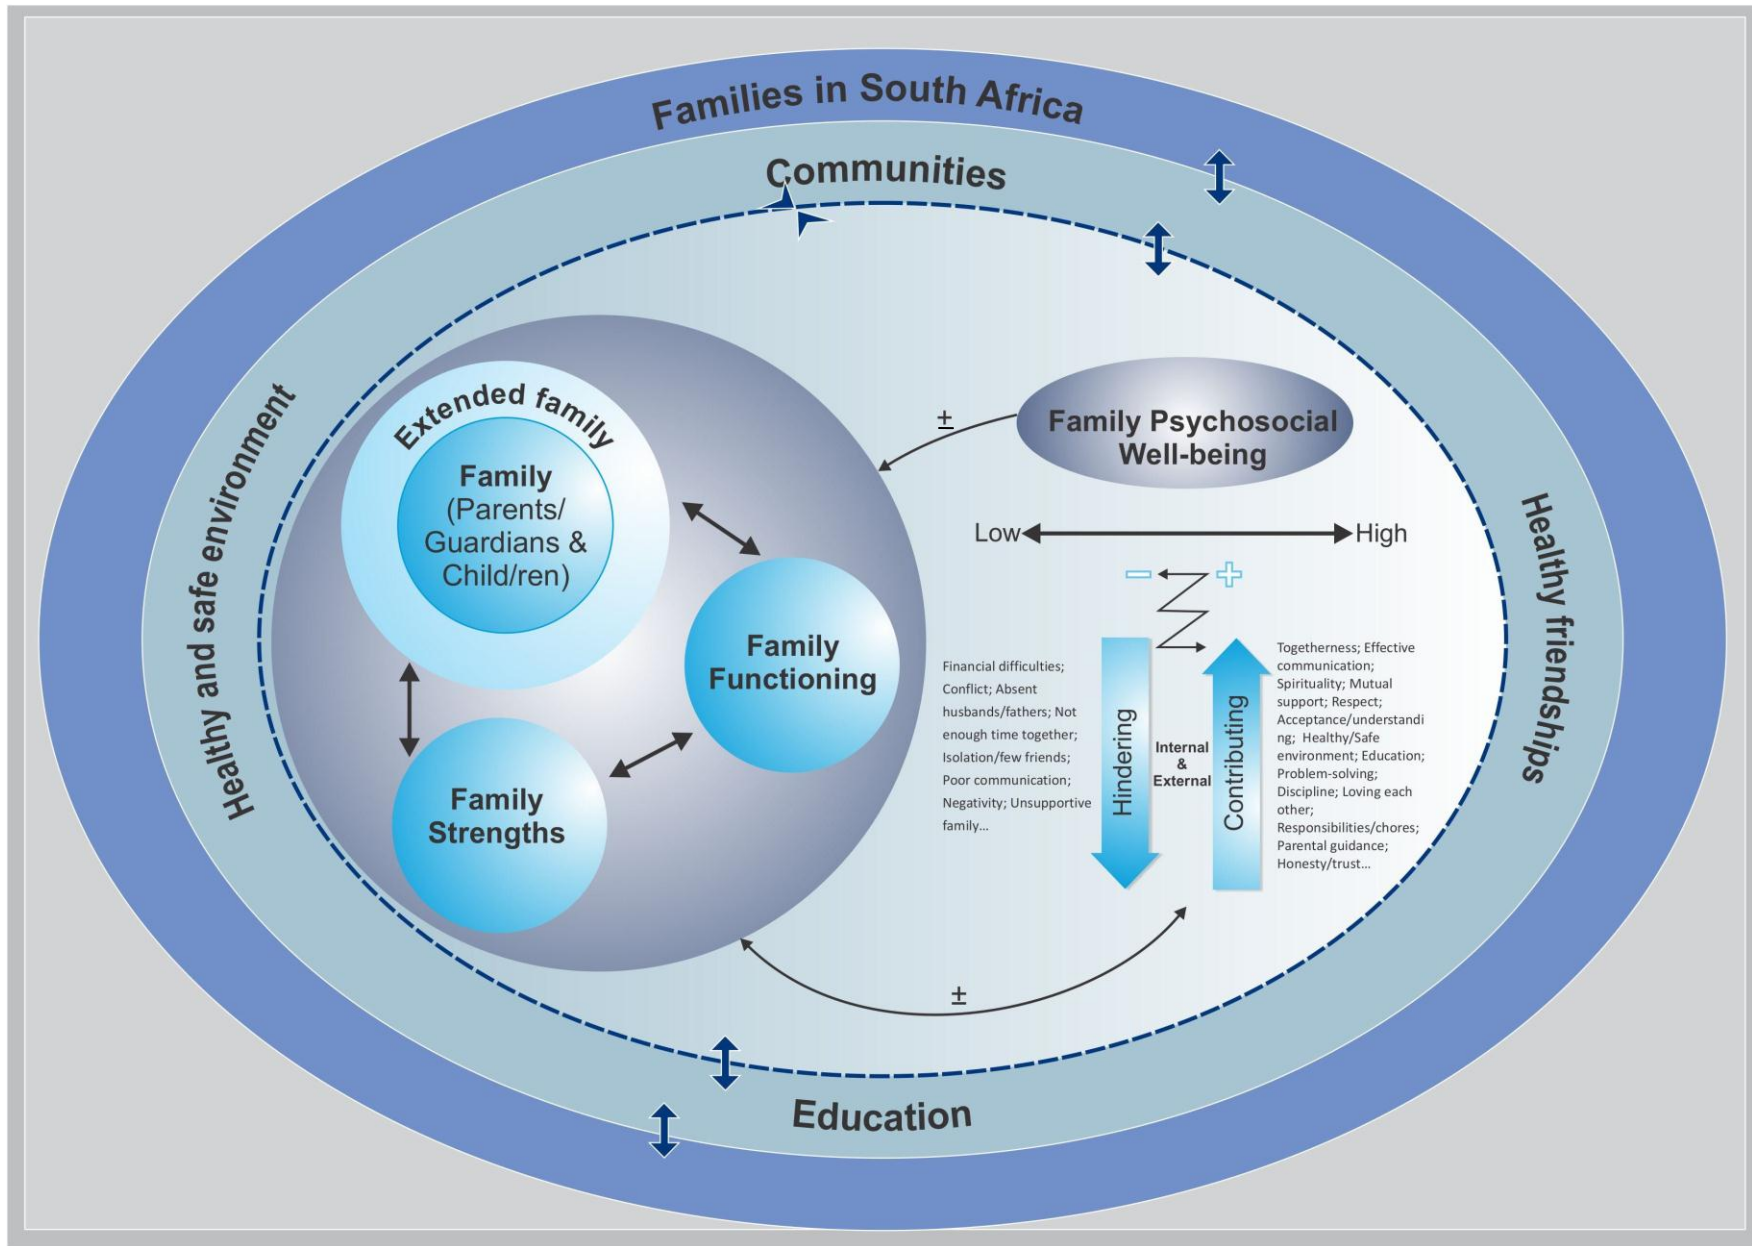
Families in South Africa

Communities

Healthy and safe environment

Healthy friendships

Extended family

Family (Parents/ Guardians & Child/ren)

Family Functioning

Family Strengths

±

Family Psychosocial Well-being

Low High

$-$ $+$

Financial difficulties; Conflict; Absent husbands/fathers; Not enough time together; Isolation/few friends; Poor communication; Negativity; Unsupportive family...

Hindering

Internal & External

Contributing

Togetherness; Effective communication; Spirituality; Mutual support; Respect; Acceptance/understanding; Healthy/Safe environment; Education; Problem-solving; Discipline; Loving each other; Responsibilities/chores; Parental guidance; Honesty/trust...

±

Education